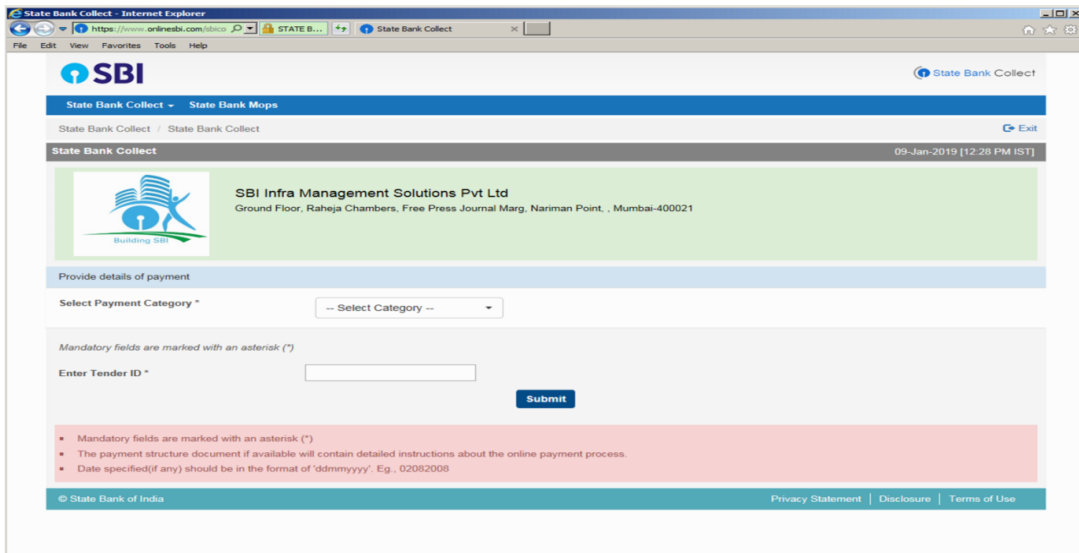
State Bank Collect - Internet Explorer

https://www.onlinesbi.com/sbico

STATE B...

State Bank Collect

File Edit View Favorites Tools Help

SBI

State Bank Collect

State Bank Collect ▾ State Bank Mops

State Bank Collect / State Bank Collect

Exit

State Bank Collect

09-Jan-2019 [12:28 PM IST]

Building SBI

SBI Infra Management Solutions Pvt Ltd

Ground Floor, Raheja Chambers, Free Press Journal Marg, Nariman Point, , Mumbai-400021

Provide details of payment

Select Payment Category *

-- Select Category --

Mandatory fields are marked with an asterisk (*)

Enter Tender ID *

Submit

- Mandatory fields are marked with an asterisk (*)
- The payment structure document if available will contain detailed instructions about the online payment process.
- Date specified(if any) should be in the format of 'ddmmyyyy'. Eg., 02082008

© State Bank of India

Privacy Statement | Disclosure | Terms of Use